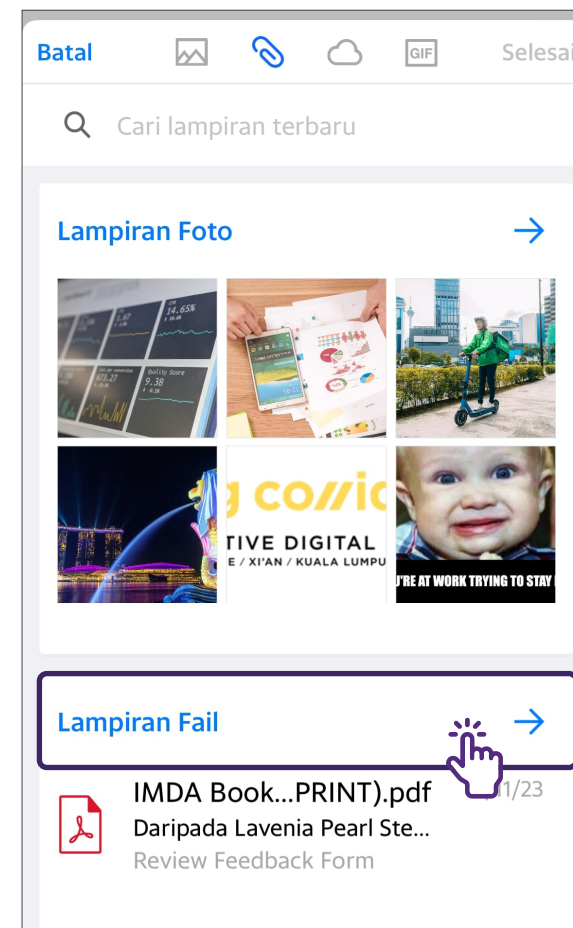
Batal GIF Selesai

Cari lampiran terbaru

Lampiran Foto

14.65%
5.87
9.38
Quality Score
87.37

g co//ic
TIVE DIGITAL
E / XI'AN / KUALA LUMPU

'RE AT WORK TRYING TO STAY

Lampiran Fail

IMDA Book...PRINT).pdf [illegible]1/23
Daripada Lavenia Pearl Ste...
Review Feedback Form